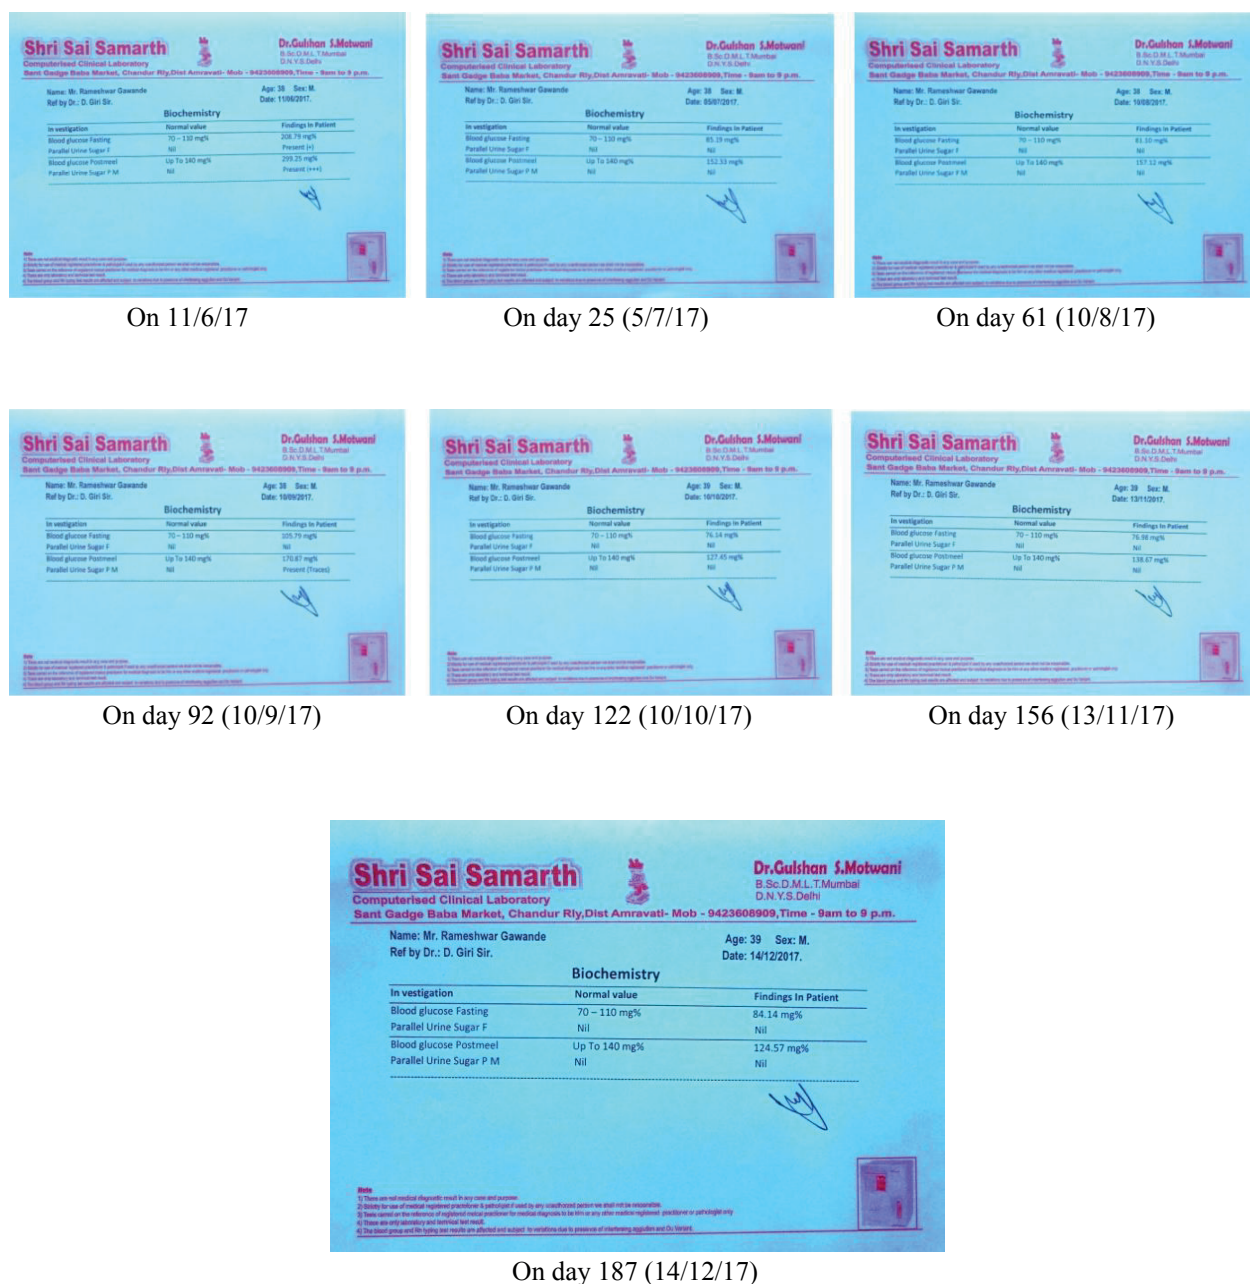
Shri Sai Samarth
Computerised Clinical Laboratory
Sant Gadge Baba Market, Chandur Rly,Dist Amravati- Mob - 9423608909,Time - 9am to 9 p.m.
Dr.Gulshan S.Motwani
B.Sc.D.M.L.T.Mumbai
D.N.Y.S.Delhi

Name: Mr. Rameshwar Gawande
Ref by Dr.: D. Giri Sir.
Age: 38 Sex: M.
Date: 11/06/2017.

Biochemistry

| In vestigation | Normal value | Findings In Patient |
|---|---|---|
| Blood glucose Fasting | 70 – 110 mg% | 208.79 mg% |
| Parallel Urine Sugar F | Nil | Present (+) |
| Blood glucose Postmeel | Up To 140 mg% | 299.25 mg% |
| Parallel Urine Sugar P M | Nil | Present (+++) |

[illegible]

On 11/6/17

Shri Sai Samarth
Computerised Clinical Laboratory
Sant Gadge Baba Market, Chandur Rly,Dist Amravati- Mob - 9423608909,Time - 9am to 9 p.m.
Dr.Gulshan S.Motwani
B.Sc.D.M.L.T.Mumbai
D.N.Y.S.Delhi

Name: Mr. Rameshwar Gawande
Ref by Dr.: D. Giri Sir.
Age: 38 Sex: M.
Date: 05/07/2017.

Biochemistry

| In vestigation | Normal value | Findings In Patient |
|---|---|---|
| Blood glucose Fasting | 70 – 110 mg% | 85.19 mg% |
| Parallel Urine Sugar F | Nil | Nil |
| Blood glucose Postmeel | Up To 140 mg% | 152.53 mg% |
| Parallel Urine Sugar P M | Nil | Nil |

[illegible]

On day 25 (5/7/17)

Shri Sai Samarth
Computerised Clinical Laboratory
Sant Gadge Baba Market, Chandur Rly,Dist Amravati- Mob - 9423608909,Time - 9am to 9 p.m.
Dr.Gulshan S.Motwani
B.Sc.D.M.L.T.Mumbai
D.N.Y.S.Delhi

Name: Mr. Rameshwar Gawande
Ref by Dr.: D. Giri Sir.
Age: 38 Sex: M.
Date: 10/08/2017.

Biochemistry

| In vestigation | Normal value | Findings In Patient |
|---|---|---|
| Blood glucose Fasting | 70 – 110 mg% | 81.10 mg% |
| Parallel Urine Sugar F | Nil | Nil |
| Blood glucose Postmeel | Up To 140 mg% | 157.12 mg% |
| Parallel Urine Sugar P M | Nil | Nil |

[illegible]

On day 61 (10/8/17)

Shri Sai Samarth
Computerised Clinical Laboratory
Sant Gadge Baba Market, Chandur Rly,Dist Amravati- Mob - 9423608909,Time - 9am to 9 p.m.
Dr.Gulshan S.Motwani
B.Sc.D.M.L.T.Mumbai
D.N.Y.S.Delhi

Name: Mr. Rameshwar Gawande
Ref by Dr.: D. Giri Sir.
Age: 38 Sex: M.
Date: 10/09/2017.

Biochemistry

| In vestigation | Normal value | Findings In Patient |
|---|---|---|
| Blood glucose Fasting | 70 – 110 mg% | 105.79 mg% |
| Parallel Urine Sugar F | Nil | Nil |
| Blood glucose Postmeel | Up To 140 mg% | 170.87 mg% |
| Parallel Urine Sugar P M | Nil | Present (Traces) |

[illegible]

On day 92 (10/9/17)

Shri Sai Samarth
Computerised Clinical Laboratory
Sant Gadge Baba Market, Chandur Rly,Dist Amravati- Mob - 9423608909,Time - 9am to 9 p.m.
Dr.Gulshan S.Motwani
B.Sc.D.M.L.T.Mumbai
D.N.Y.S.Delhi

Name: Mr. Rameshwar Gawande
Ref by Dr.: D. Giri Sir.
Age: 38 Sex: M.
Date: 10/10/2017.

Biochemistry

| In vestigation | Normal value | Findings In Patient |
|---|---|---|
| Blood glucose Fasting | 70 – 110 mg% | 76.14 mg% |
| Parallel Urine Sugar F | Nil | Nil |
| Blood glucose Postmeel | Up To 140 mg% | 127.45 mg% |
| Parallel Urine Sugar P M | Nil | Nil |

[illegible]

On day 122 (10/10/17)

Shri Sai Samarth
Computerised Clinical Laboratory
Sant Gadge Baba Market, Chandur Rly,Dist Amravati- Mob - 9423608909,Time - 9am to 9 p.m.
Dr.Gulshan S.Motwani
B.Sc.D.M.L.T.Mumbai
D.N.Y.S.Delhi

Name: Mr. Rameshwar Gawande
Ref by Dr.: D. Giri Sir.
Age: 39 Sex: M.
Date: 13/11/2017.

Biochemistry

| In vestigation | Normal value | Findings In Patient |
|---|---|---|
| Blood glucose Fasting | 70 – 110 mg% | 76.98 mg% |
| Parallel Urine Sugar F | Nil | Nil |
| Blood glucose Postmeel | Up To 140 mg% | 138.67 mg% |
| Parallel Urine Sugar P M | Nil | Nil |

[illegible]

On day 156 (13/11/17)

Shri Sai Samarth
Computerised Clinical Laboratory
Sant Gadge Baba Market, Chandur Rly,Dist Amravati- Mob - 9423608909,Time - 9am to 9 p.m.
Dr.Gulshan S.Motwani
B.Sc.D.M.L.T.Mumbai
D.N.Y.S.Delhi

Name: Mr. Rameshwar Gawande
Ref by Dr.: D. Giri Sir.
Age: 39 Sex: M.
Date: 14/12/2017.

Biochemistry

| In vestigation | Normal value | Findings In Patient |
|---|---|---|
| Blood glucose Fasting | 70 – 110 mg% | 84.14 mg% |
| Parallel Urine Sugar F | Nil | Nil |
| Blood glucose Postmeel | Up To 140 mg% | 124.57 mg% |
| Parallel Urine Sugar P M | Nil | Nil |

Note
1) These are not medical diagnostic result in any case and purpose.
2) Strictly for use of medical registered practitioner & pathologist if used by any unauthorized person we shall not be responsible.
3) Tests carried on the reference of registered medical practitioner for medical diagnosis to be him or any other medical registered practitioner or pathologist only.
4) These are only laboratory and technical test result.
5) The blood group and Rh typing test results are affected and subject to variations due to presence of interfering agglutinin and Du Variant.

On day 187 (14/12/17)